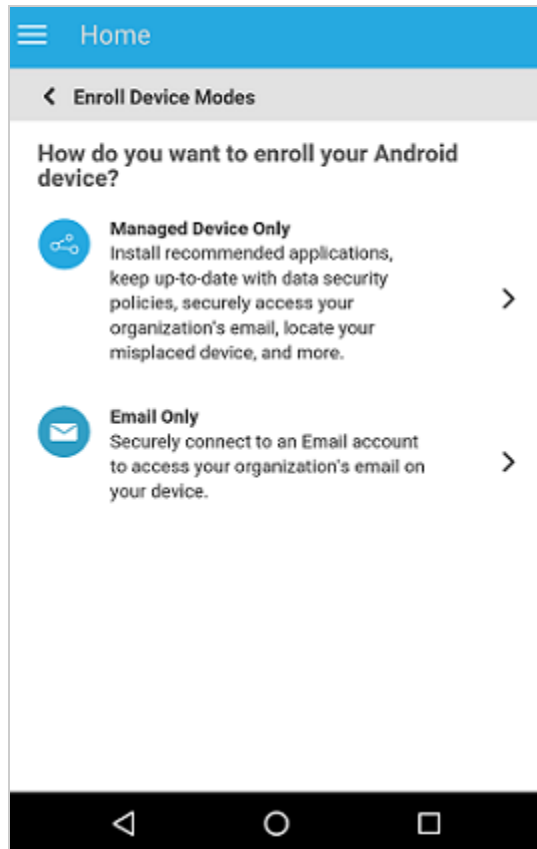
Home

Enroll Device Modes

How do you want to enroll your Android device?

Managed Device Only
Install recommended applications, keep up-to-date with data security policies, securely access your organization's email, locate your misplaced device, and more.

Email Only
Securely connect to an Email account to access your organization's email on your device.